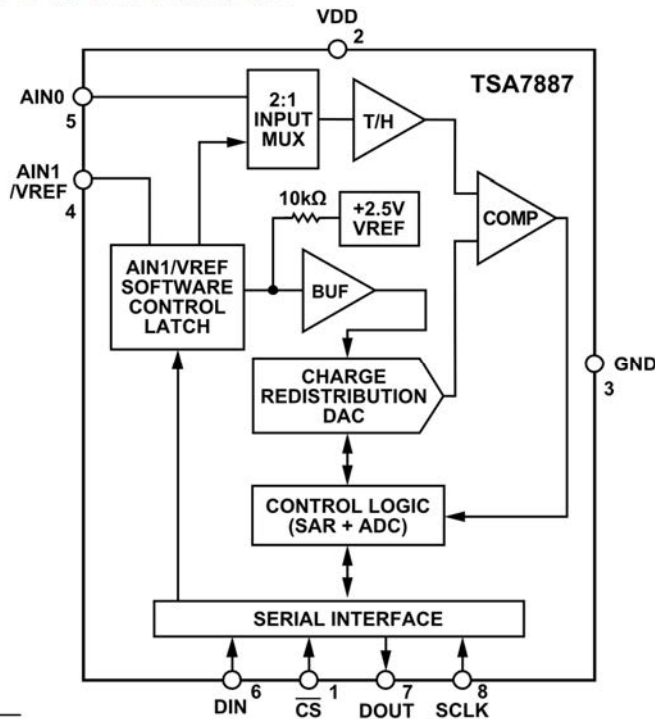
VDD
2
TSA7887
AIN0
5
2:1
INPUT
MUX
T/H
AIN1
/VREF
4
10kΩ
+2.5V
VREF
COMP
AIN1/VREF
SOFTWARE
CONTROL
LATCH
BUF
GND
3
CHARGE
REDISTRIBUTION
DAC
CONTROL LOGIC
(SAR + ADC)
SERIAL INTERFACE
DIN 6
$\overline{CS}$ 1
DOUT 7
SCLK 8